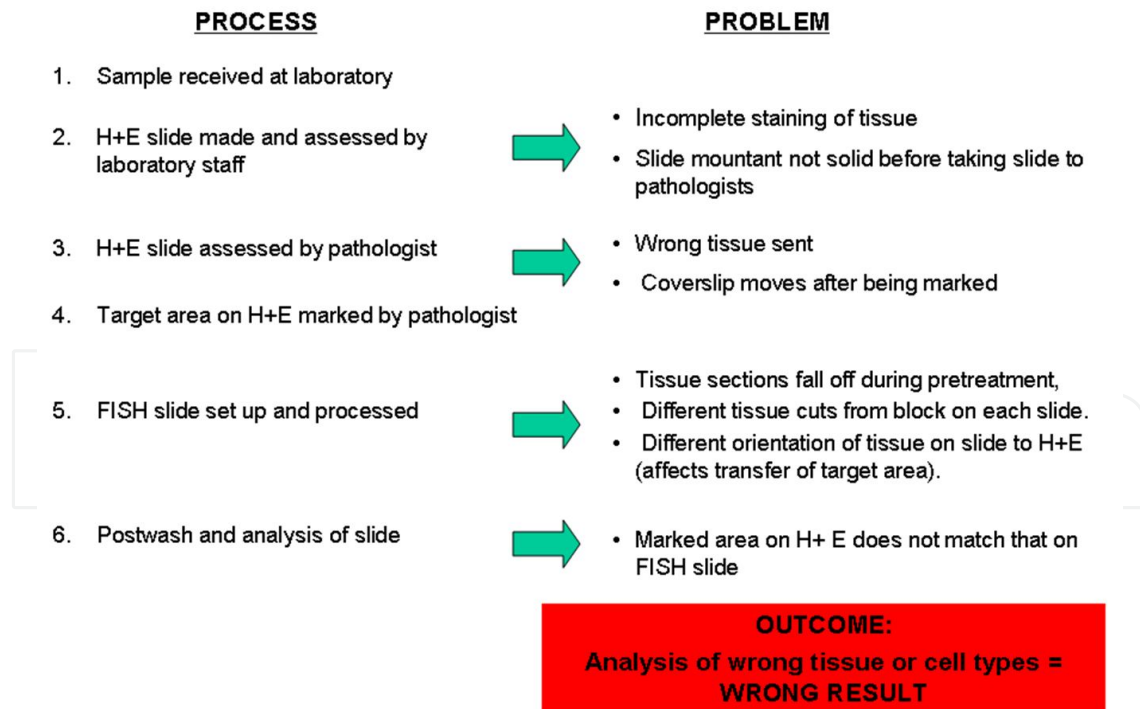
PROCESS

PROBLEM

1. Sample received at laboratory

2. H+E slide made and assessed by laboratory staff

• Incomplete staining of tissue
• Slide mountant not solid before taking slide to pathologists

3. H+E slide assessed by pathologist

• Wrong tissue sent
• Coverslip moves after being marked

4. Target area on H+E marked by pathologist

5. FISH slide set up and processed

• Tissue sections fall off during pretreatment,
• Different tissue cuts from block on each slide.
• Different orientation of tissue on slide to H+E (affects transfer of target area).

6. Postwash and analysis of slide

• Marked area on H+ E does not match that on FISH slide

OUTCOME:
Analysis of wrong tissue or cell types = WRONG RESULT